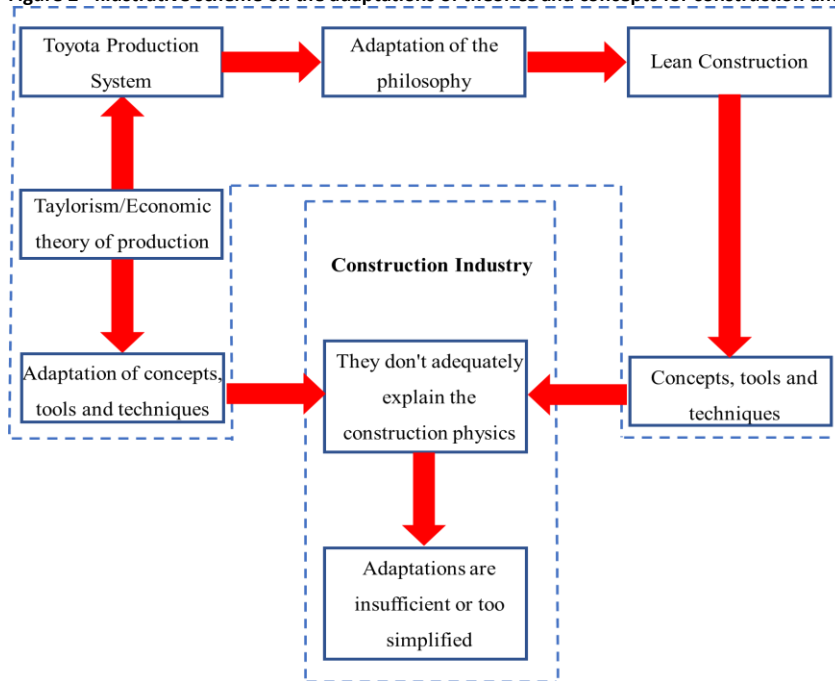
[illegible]

Toyota Production System

Adaptation of the philosophy

Lean Construction

Taylorism/Economic theory of production

Construction Industry

Adaptation of concepts, tools and techniques

They don't adequately explain the construction physics

Concepts, tools and techniques

Adaptations are insufficient or too simplified